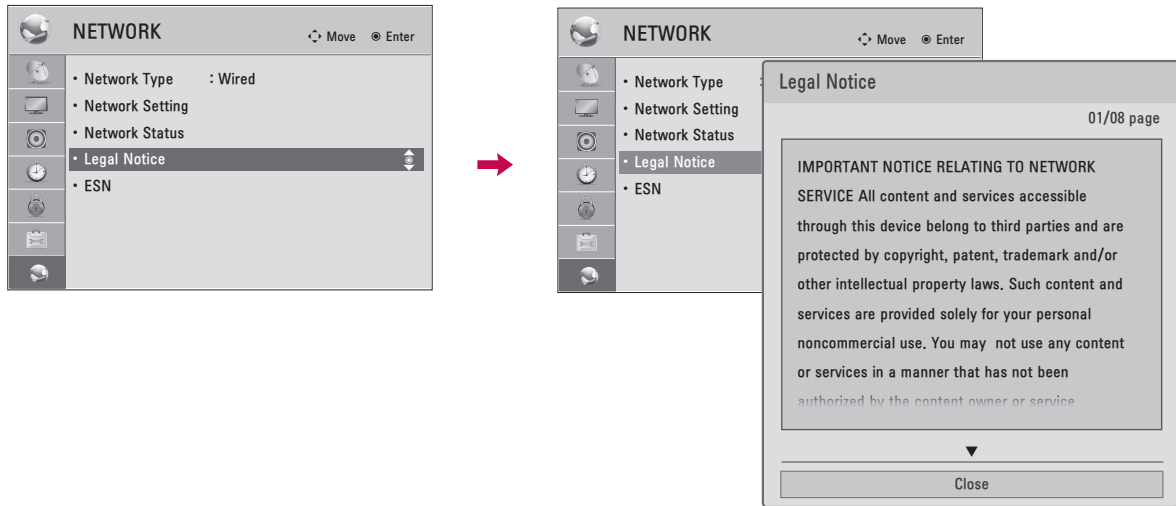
NETWORK
Move Enter

• Network Type : Wired
• Network Setting
• Network Status
• Legal Notice
• ESN

NETWORK
Move Enter

• Network Type
• Network Setting
• Network Status
• Legal Notice
• ESN

Legal Notice
01/08 page

IMPORTANT NOTICE RELATING TO NETWORK SERVICE All content and services accessible through this device belong to third parties and are protected by copyright, patent, trademark and/or other intellectual property laws. Such content and services are provided solely for your personal noncommercial use. You may not use any content or services in a manner that has not been authorized by the content owner or service

▼
Close